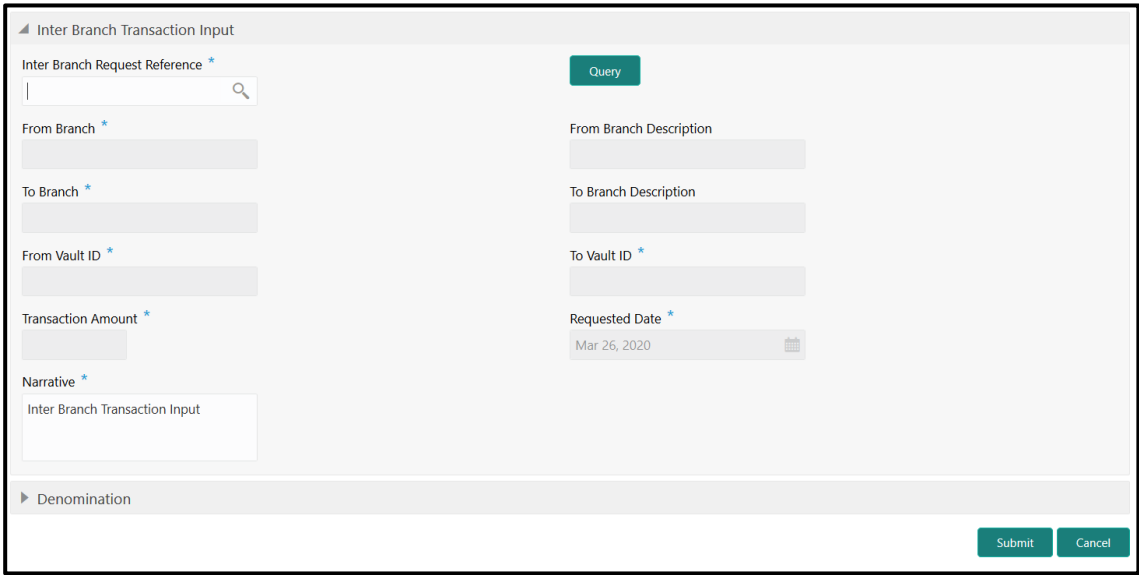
Inter Branch Transaction Input

Inter Branch Request Reference *

Query

From Branch *

From Branch Description

To Branch *

To Branch Description

From Vault ID *

To Vault ID *

Transaction Amount *

Requested Date *

Mar 26, 2020

Narrative *

Inter Branch Transaction Input

Denomination

Submit

Cancel